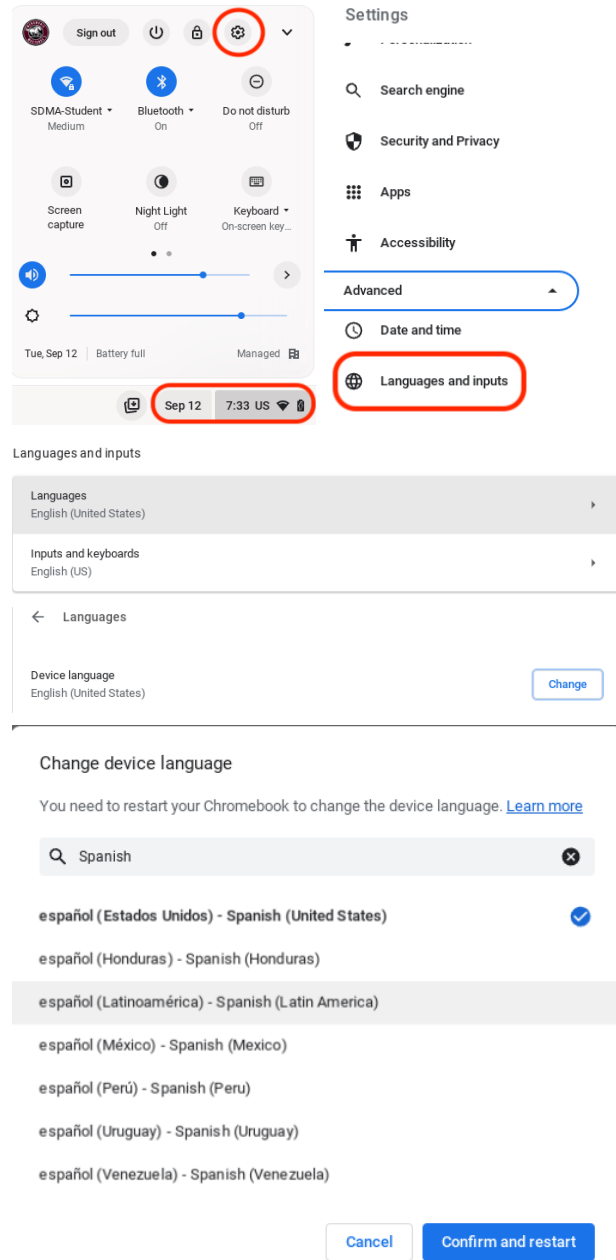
Sign out

SDMA-Student
Medium

Bluetooth
On

Do not disturb
Off

Screen capture

Night Light
Off

Keyboard
On-screen key...

Tue, Sep 12 | Battery full

Managed

Sep 12 7:33 US

Settings

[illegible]

Search engine

Security and Privacy

Apps

Accessibility

Advanced

Date and time

Languages and inputs

Languages and inputs

Languages
English (United States)

Inputs and keyboards
English (US)

Languages

Device language
English (United States)

Change

Change device language

You need to restart your Chromebook to change the device language. Learn more

Spanish

español (Estados Unidos) - Spanish (United States)

español (Honduras) - Spanish (Honduras)

español (Latinoamérica) - Spanish (Latin America)

español (México) - Spanish (Mexico)

español (Perú) - Spanish (Peru)

español (Uruguay) - Spanish (Uruguay)

español (Venezuela) - Spanish (Venezuela)

Cancel

Confirm and restart